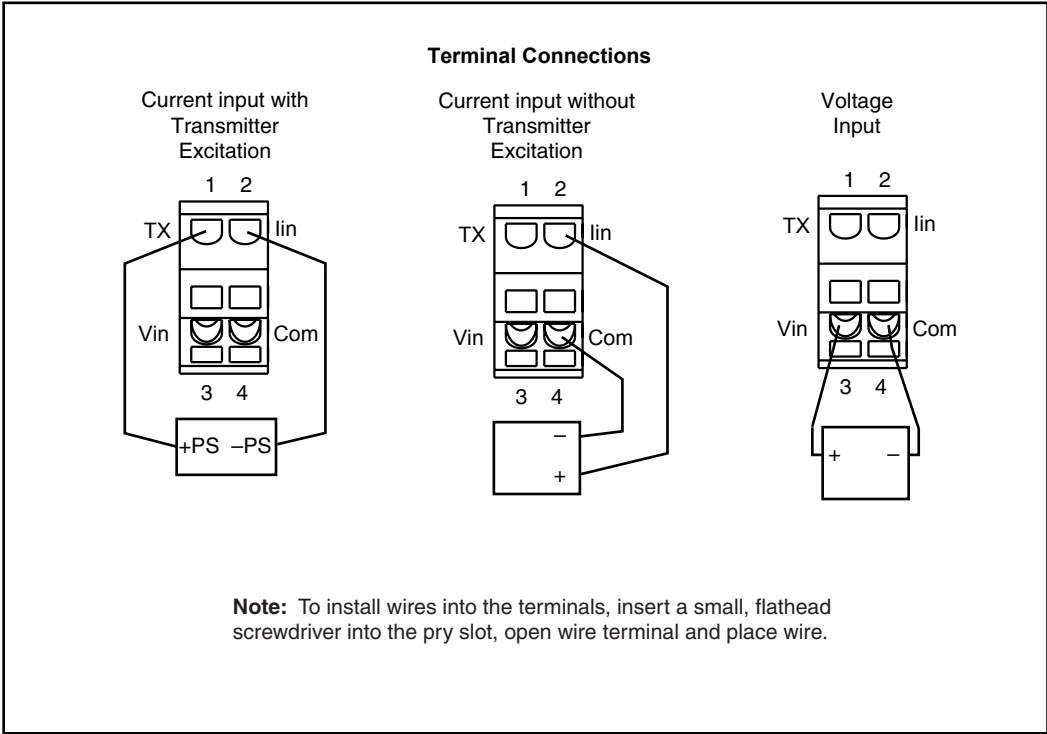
**Terminal Connections**

Current input with Transmitter Excitation

1 2

TX Iin

Vin Com

3 4

+PS –PS

Current input without Transmitter Excitation

1 2

TX Iin

Vin Com

3 4

–

+

Voltage Input

1 2

TX Iin

Vin Com

3 4

+ –

**Note:** To install wires into the terminals, insert a small, flathead screwdriver into the pry slot, open wire terminal and place wire.